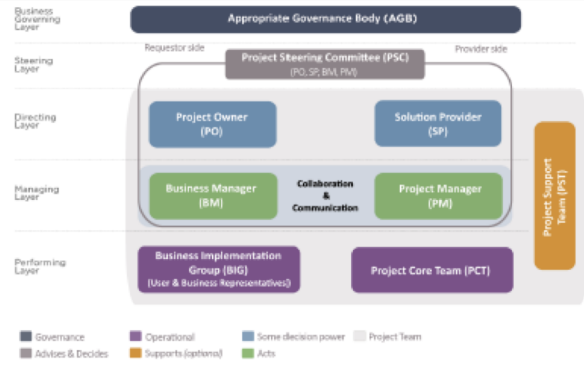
Business Governing Layer

Appropriate Governance Body (AGB)

Steering Layer

Requestor side

Project Steering Committee (PSC)
(PO, SP, BM, PM)

Provider side

Directing Layer

Project Owner
(PO)

Solution Provider
(SP)

Managing Layer

Business Manager
(BM)

Collaboration
&
Communication

Project Manager
(PM)

Project Support Team (PST)

Performing Layer

Business Implementation Group (BIG)
(User & Business Representatives)

Project Core Team (PCT)

Governance
Advises & Decides
Operational
Supports (optional)
Some decision power
Acts
Project Team